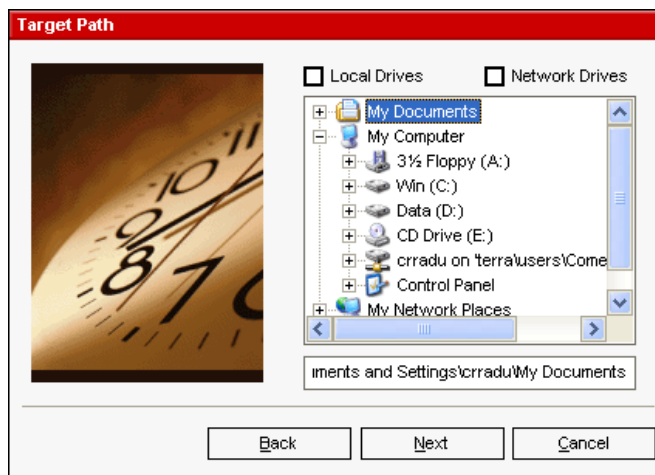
Target Path

Local Drives
Network Drives

My Documents
My Computer
3½ Floppy (A:)
Win (C:)
Data (D:)
CD Drive (E:)
crradu on 'terra\users\Come
Control Panel
My Network Places

ıments and Settings\crradu\My Documents

Back
Next
Cancel